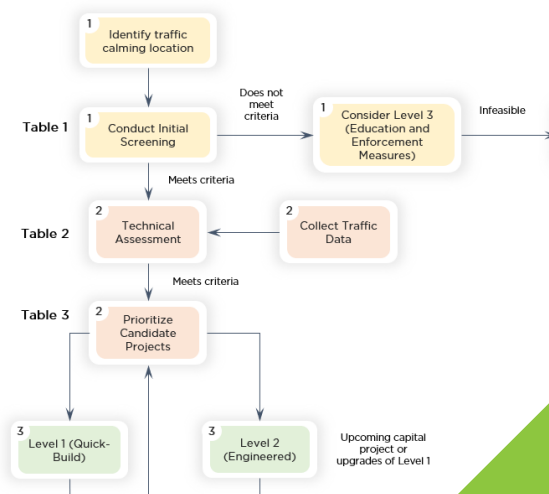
1
Identify traffic calming location

Table 1

1
Conduct Initial Screening

Does not meet criteria

1
Consider Level 3 (Education and Enforcement Measures)

Infeasible

Meets criteria

Table 2

2
Technical Assessment

2
Collect Traffic Data

Meets criteria

Table 3

2
Prioritize Candidate Projects

3
Level 1 (Quick-Build)

3
Level 2 (Engineered)

Upcoming capital project or upgrades of Level 1